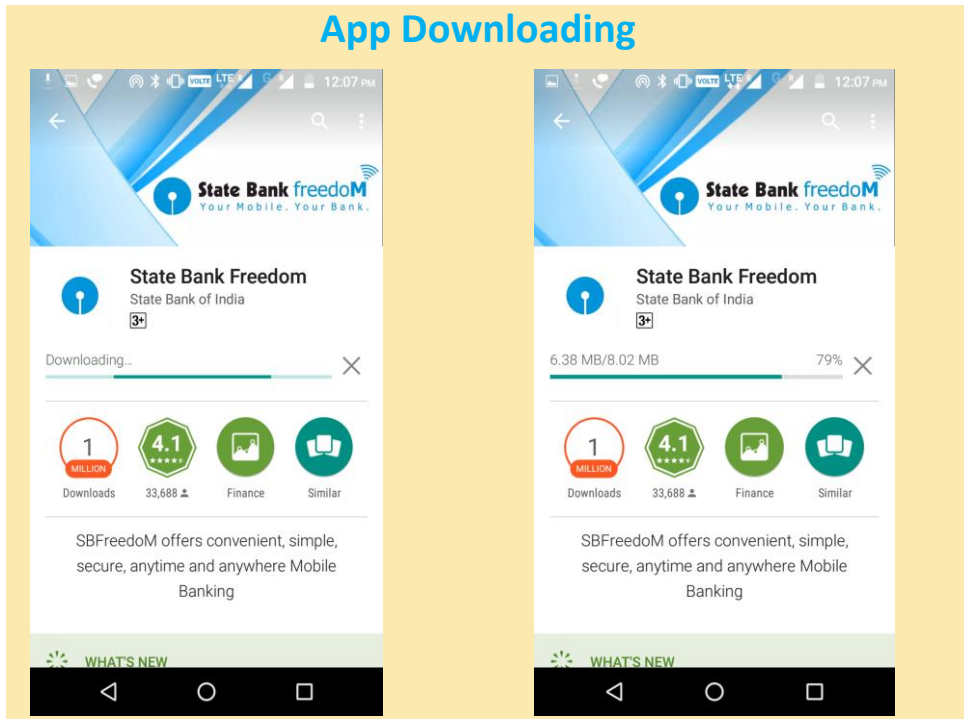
App Downloading

VOLTE LTE 12:07 PM

State Bank freedoM
Your Mobile. Your Bank.

State Bank Freedom
State Bank of India
3+

Downloading...

1 MILLION
Downloads

4.1
33,688

Finance

Similar

SBFreedoM offers convenient, simple, secure, anytime and anywhere Mobile Banking

WHAT'S NEW

VOLTE LTE 12:07 PM

State Bank freedoM
Your Mobile. Your Bank.

State Bank Freedom
State Bank of India
3+

6.38 MB/8.02 MB 79%

1 MILLION
Downloads

4.1
33,688

Finance

Similar

SBFreedoM offers convenient, simple, secure, anytime and anywhere Mobile Banking

WHAT'S NEW